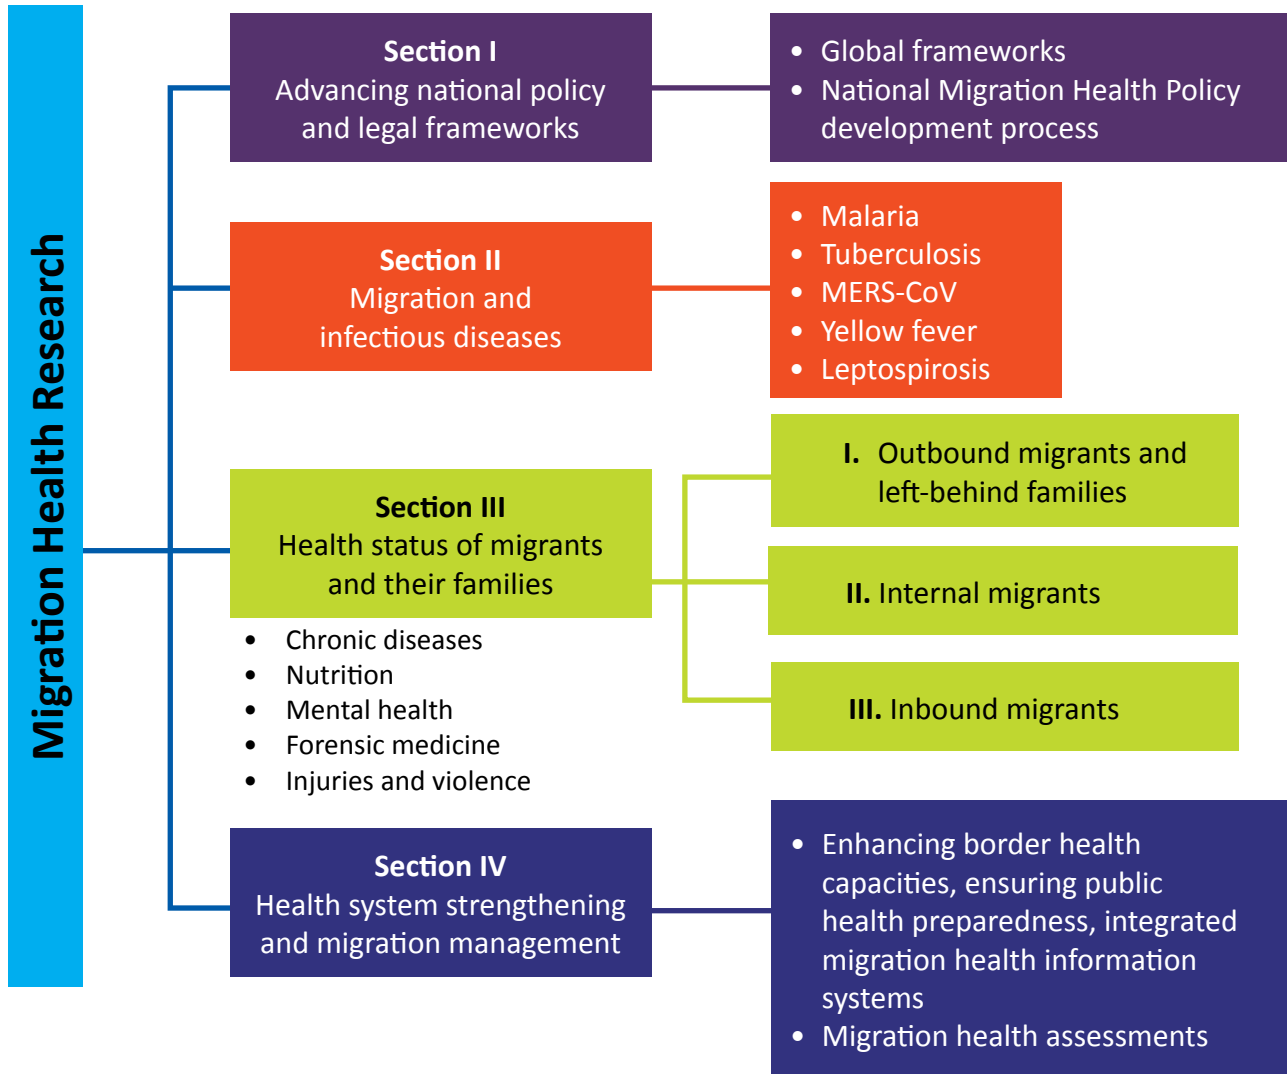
Migration Health Research

Section I
Advancing national policy and legal frameworks

- Global frameworks
- National Migration Health Policy development process

Section II
Migration and infectious diseases

- Malaria
- Tuberculosis
- MERS-CoV
- Yellow fever
- Leptospirosis

Section III
Health status of migrants and their families

- Chronic diseases
- Nutrition
- Mental health
- Forensic medicine
- Injuries and violence

I. Outbound migrants and left-behind families

II. Internal migrants

III. Inbound migrants

Section IV
Health system strengthening and migration management

- Enhancing border health capacities, ensuring public health preparedness, integrated migration health information systems
- Migration health assessments